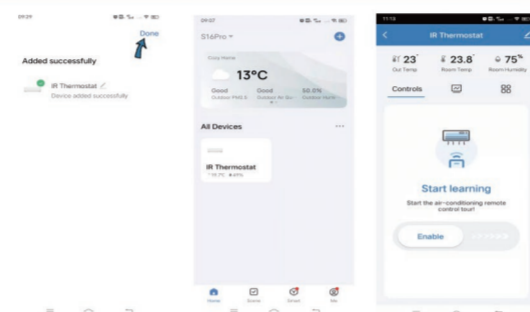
09:29

Done

Added successfully

IR Thermostat
Device added successfully

09:27

S16Pro

Cozy Home

13°C

Good
Outdoor PM2.5

Good
Outdoor Air Qu

50.0%
Outdoor Humi

All Devices

IR Thermostat

Home

Scene

Smart

Me

11:13

IR Thermostat

23°
Out Temp

23.8°
Room Temp

75%
Room Humidity

Controls

Start learning

Start the air-conditioning remote control tour!

Enable